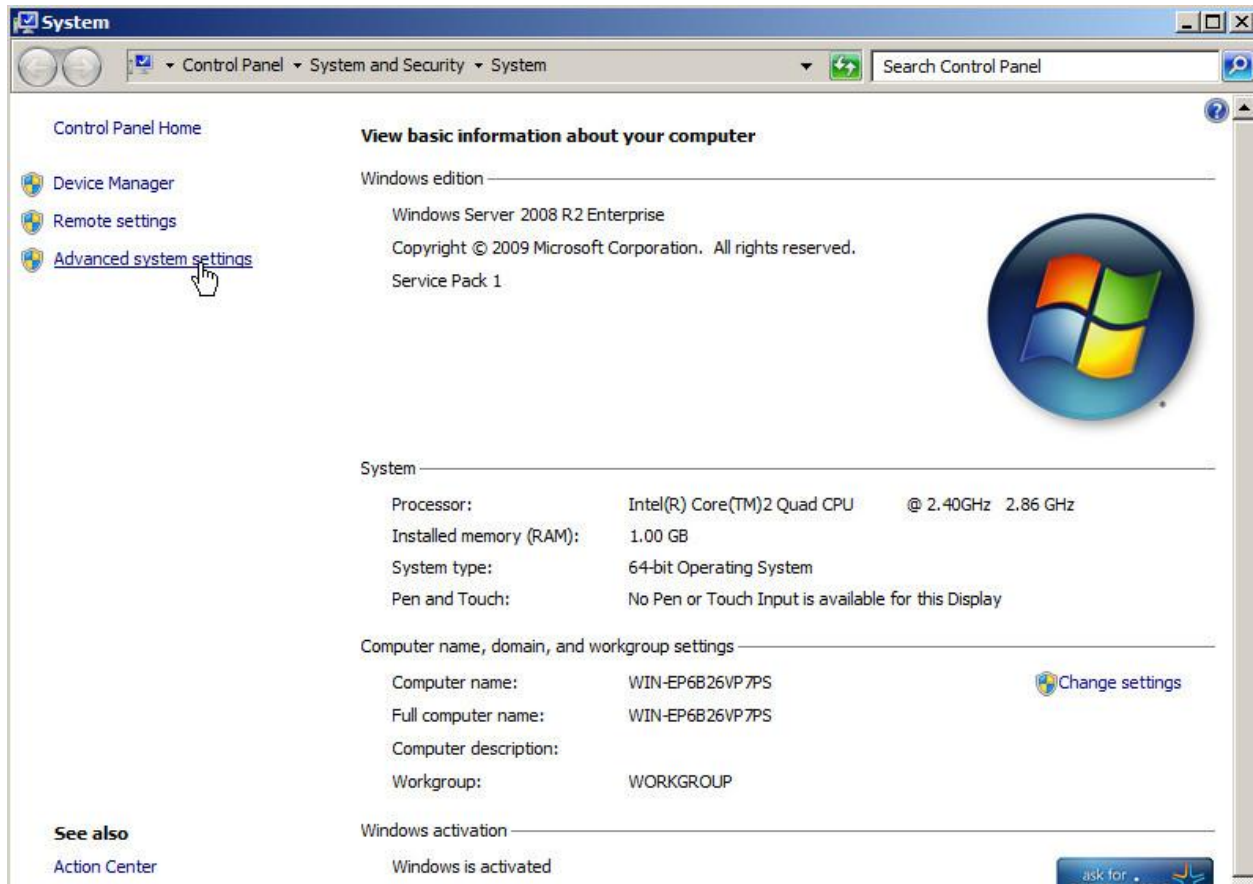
System

Control Panel ▸ System and Security ▸ System

Search Control Panel

Control Panel Home

Device Manager

Remote settings

Advanced system settings

See also

Action Center

View basic information about your computer

Windows edition

Windows Server 2008 R2 Enterprise

Copyright © 2009 Microsoft Corporation. All rights reserved.

Service Pack 1

System

| | |
|---|---|
| Processor: | Intel(R) Core(TM)2 Quad CPU @ 2.40GHz 2.86 GHz |
| Installed memory (RAM): | 1.00 GB |
| System type: | 64-bit Operating System |
| Pen and Touch: | No Pen or Touch Input is available for this Display |

Computer name, domain, and workgroup settings

| | |
|---|---|
| Computer name: | WIN-EP6B26VP7PS |
| Full computer name: | WIN-EP6B26VP7PS |
| Computer description: | |
| Workgroup: | WORKGROUP |

Change settings

Windows activation

Windows is activated

ask for